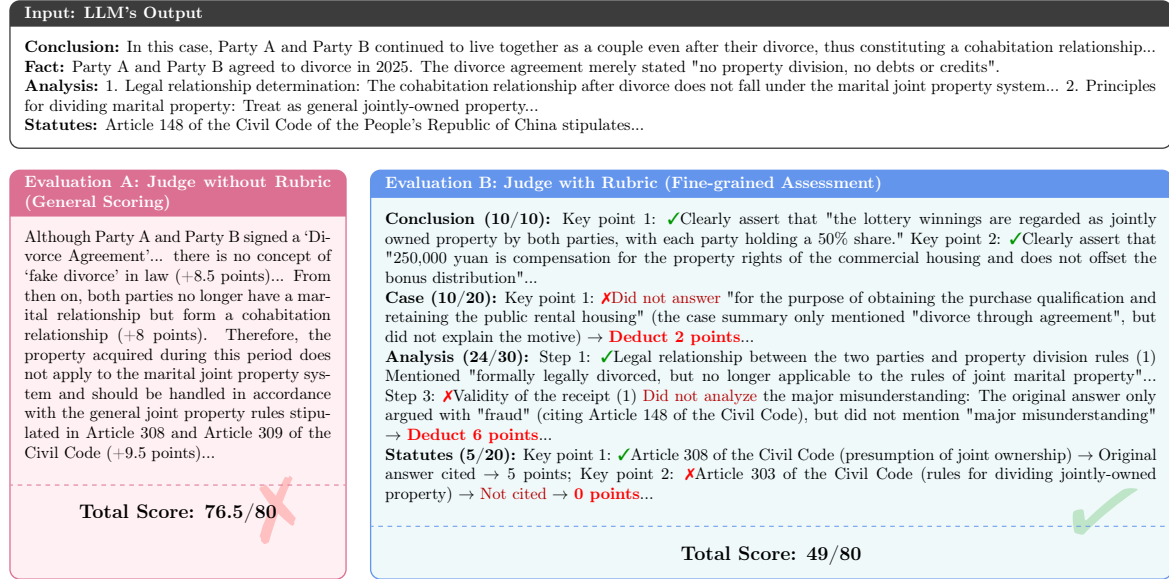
Input: LLM's Output

Conclusion: In this case, Party A and Party B continued to live together as a couple even after their divorce, thus constituting a cohabitation relationship...
Fact: Party A and Party B agreed to divorce in 2025. The divorce agreement merely stated "no property division, no debts or credits".
Analysis: 1. Legal relationship determination: The cohabitation relationship after divorce does not fall under the marital joint property system... 2. Principles for dividing marital property: Treat as general jointly-owned property...
Statutes: Article 148 of the Civil Code of the People's Republic of China stipulates...

Evaluation A: Judge without Rubric (General Scoring)

Although Party A and Party B signed a 'Divorce Agreement'... there is no concept of 'fake divorce' in law (+8.5 points)... From then on, both parties no longer have a marital relationship but form a cohabitation relationship (+8 points). Therefore, the property acquired during this period does not apply to the marital joint property system and should be handled in accordance with the general joint property rules stipulated in Article 308 and Article 309 of the Civil Code (+9.5 points)...

Total Score: 76.5/80

Evaluation B: Judge with Rubric (Fine-grained Assessment)

Conclusion (10/10): Key point 1: ✓Clearly assert that "the lottery winnings are regarded as jointly owned property by both parties, with each party holding a 50% share." Key point 2: ✓Clearly assert that "250,000 yuan is compensation for the property rights of the commercial housing and does not offset the bonus distribution"...
Case (10/20): Key point 1: ✗Did not answer "for the purpose of obtaining the purchase qualification and retaining the public rental housing" (the case summary only mentioned "divorce through agreement", but did not explain the motive) → Deduct 2 points...
Analysis (24/30): Step 1: ✓Legal relationship between the two parties and property division rules (1) Mentioned "formally legally divorced, but no longer applicable to the rules of joint marital property"... Step 3: ✗Validity of the receipt (1) Did not analyze the major misunderstanding: The original answer only argued with "fraud" (citing Article 148 of the Civil Code), but did not mention "major misunderstanding" → Deduct 6 points...
Statutes (5/20): Key point 1: ✓Article 308 of the Civil Code (presumption of joint ownership) → Original answer cited → 5 points; Key point 2: ✗Article 303 of the Civil Code (rules for dividing jointly-owned property) → Not cited → 0 points...

Total Score: 49/80